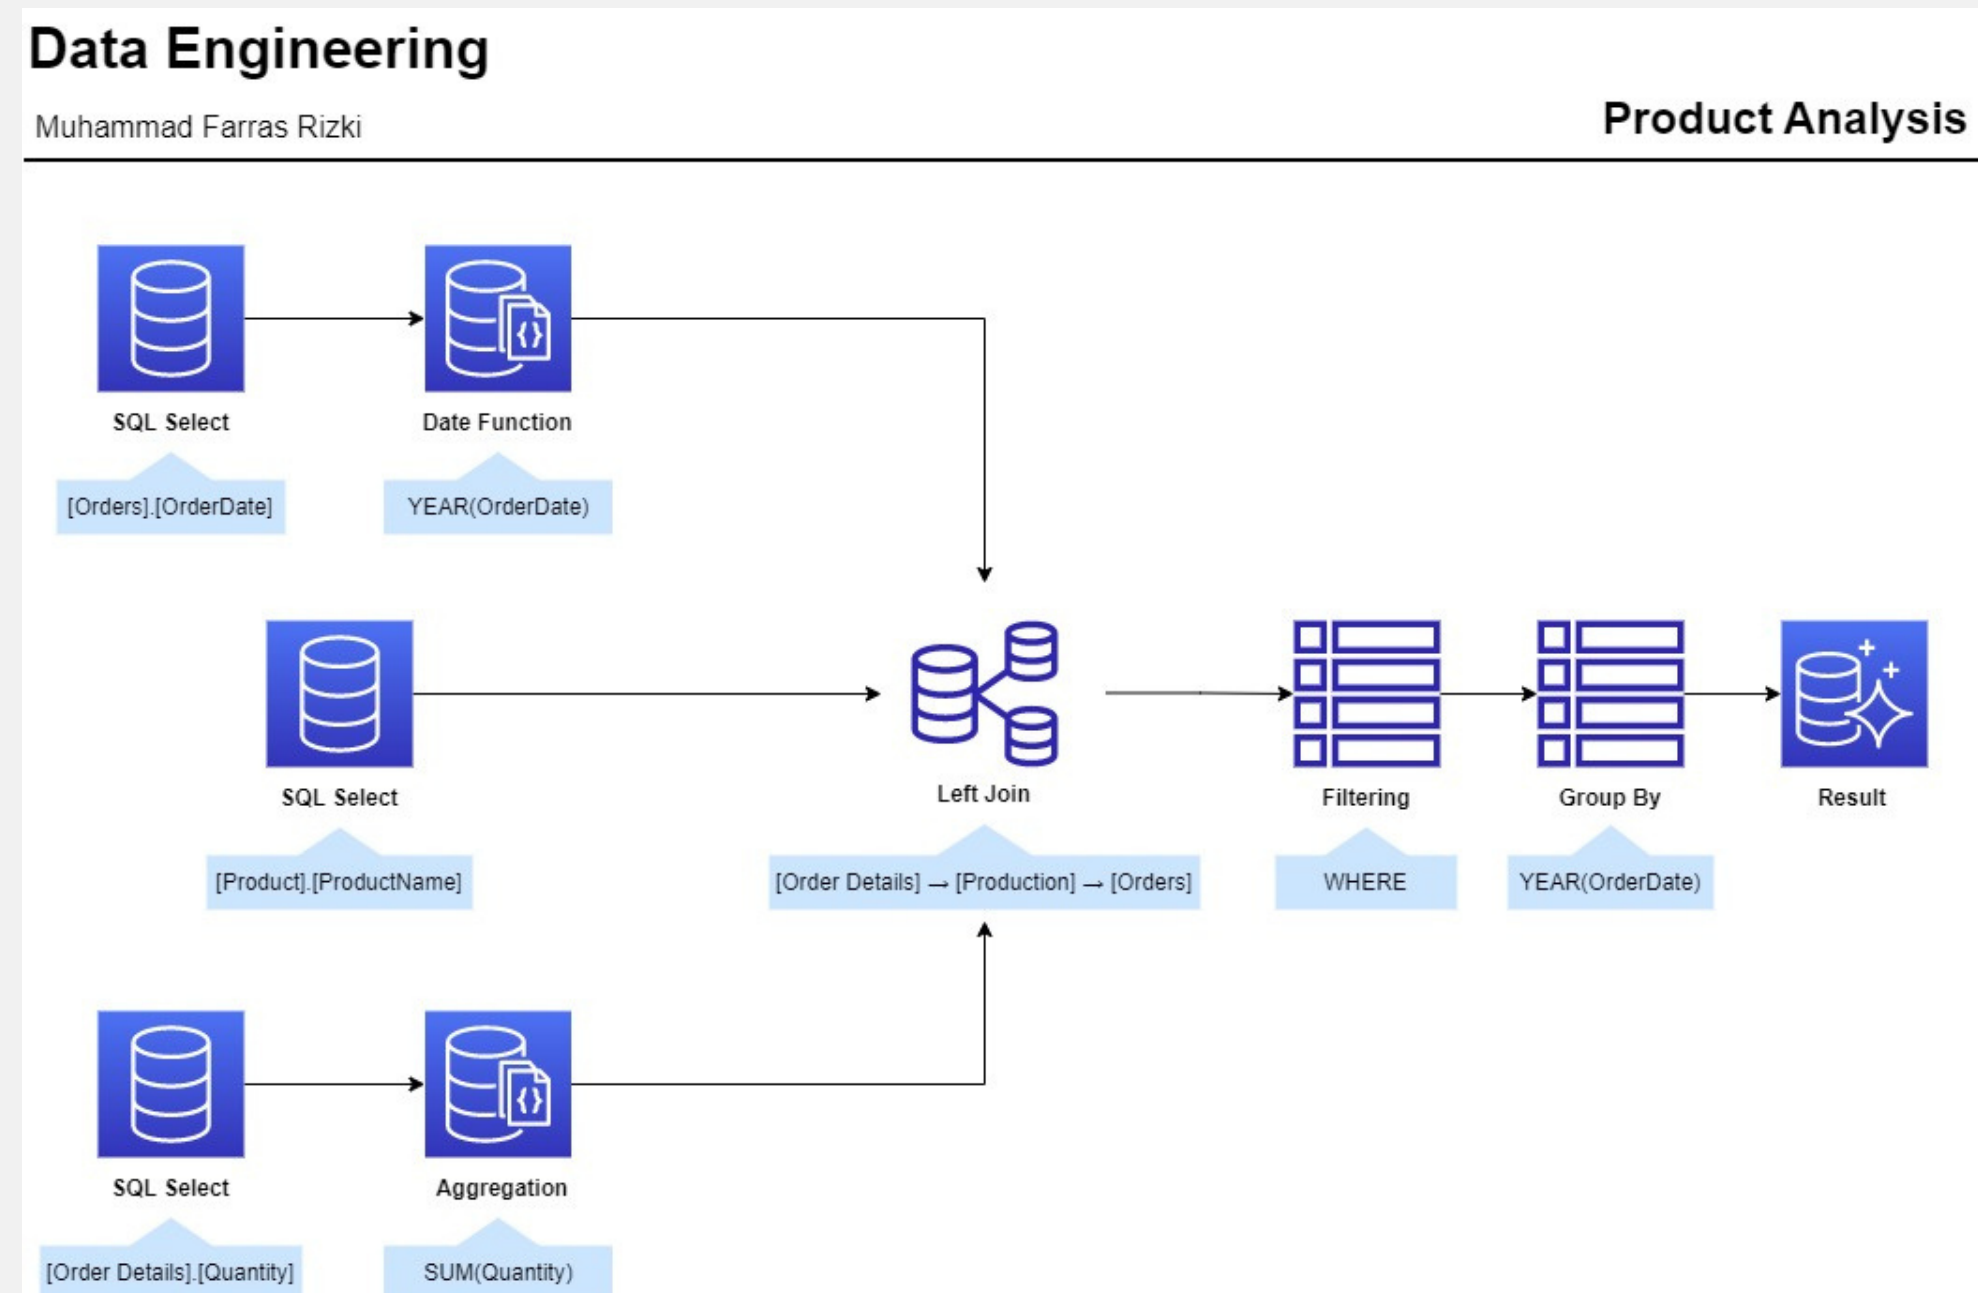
Data Engineering

Muhammad Farras Rizki

Product Analysis

SQL Select

[Orders].[OrderDate]

Date Function

YEAR(OrderDate)

SQL Select

[Product].[ProductName]

Left Join

[Order Details] → [Production] → [Orders]

Filtering

WHERE

Group By

YEAR(OrderDate)

Result

SQL Select

[Order Details].[Quantity]

Aggregation

SUM(Quantity)